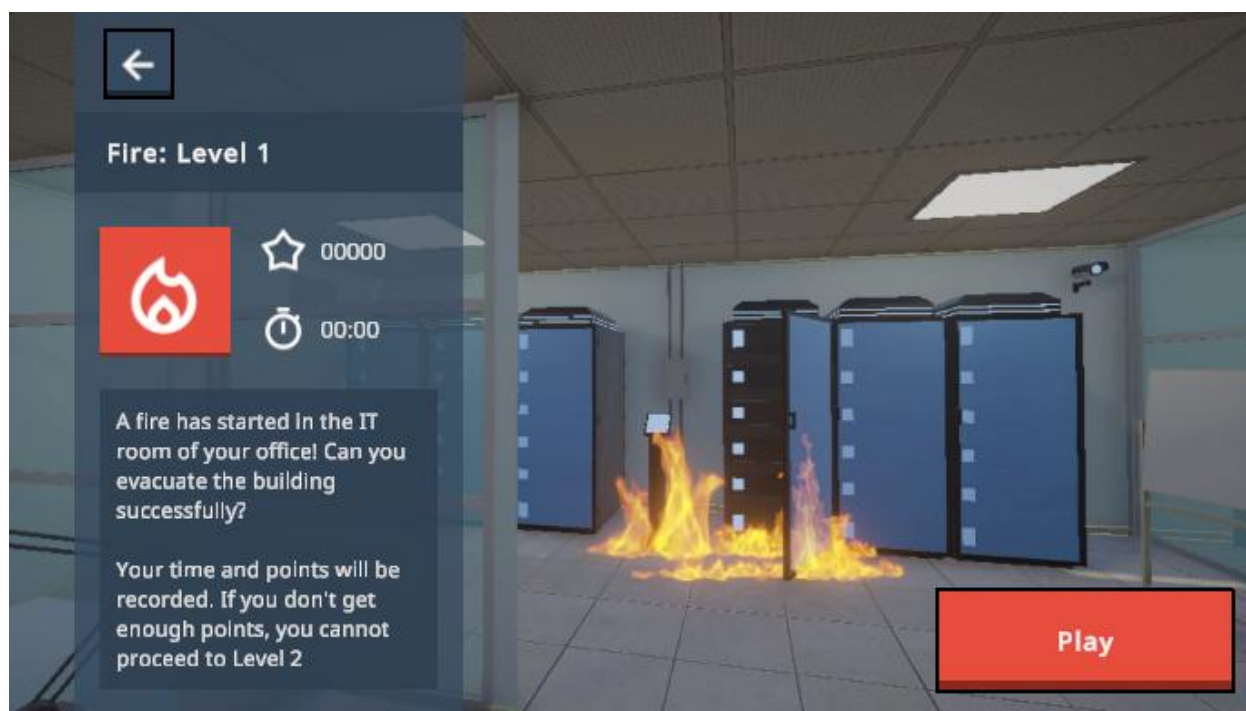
Fire: Level 1

00000

00:00

A fire has started in the IT room of your office! Can you evacuate the building successfully?

Your time and points will be recorded. If you don't get enough points, you cannot proceed to Level 2

Play